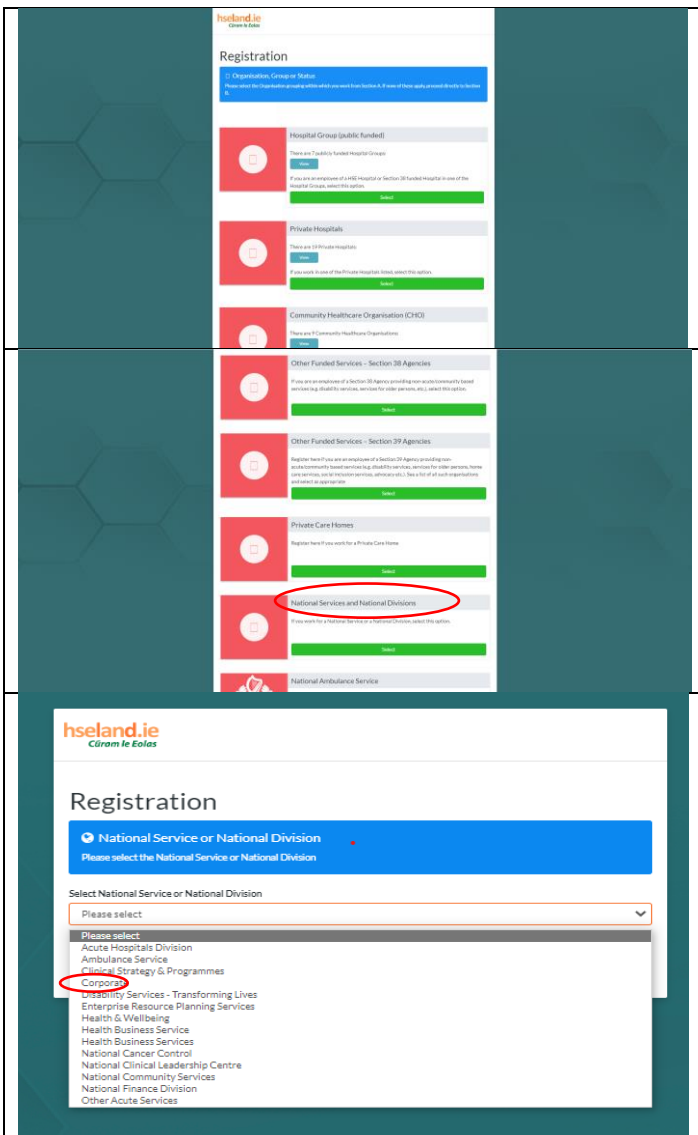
hseland.ie
Cúram le Eolas

Registration

Organisation, Group or Status
Please select the Organisation grouping within which you work from Section A. If none of these apply, proceed directly to Section B.

Hospital Group (public funded)
There are 7 publicly funded Hospital Groups
View
If you are an employee of a HSE Hospital or Section 38 funded Hospital in one of the Hospital Groups, select this option.
Select

Private Hospitals
There are 19 Private Hospitals
View
If you work in one of the Private Hospitals listed, select this option.
Select

Community Healthcare Organisation (CHO)
There are 9 Community Healthcare Organisations
View

Other Funded Services – Section 38 Agencies
If you are an employee of a Section 38 Agency providing non-acute/community based services (e.g. disability services, services for older persons, etc.), select this option.
Select

Other Funded Services – Section 39 Agencies
Register here if you are an employee of a Section 39 Agency providing non-acute/community based services (e.g. disability services, services for older persons, home care services, social inclusion services, advocacy etc.). See a list of all such organisations and select as appropriate
Select

Private Care Homes
Register here if you work for a Private Care Home
Select

National Services and National Divisions
If you work for a National Service or a National Division, select this option.
Select

National Ambulance Service

hseland.ie
Cúram le Eolas

Registration

National Service or National Division
Please select the National Service or National Division

Select National Service or National Division
Please select

Please select
Acute Hospitals Division
Ambulance Service
Clinical Strategy & Programmes
Corporate
Disability Services - Transforming Lives
Enterprise Resource Planning Services
Health & Wellbeing
Health Business Service
Health Business Services
National Cancer Control
National Clinical Leadership Centre
National Community Services
National Finance Division
Other Acute Services